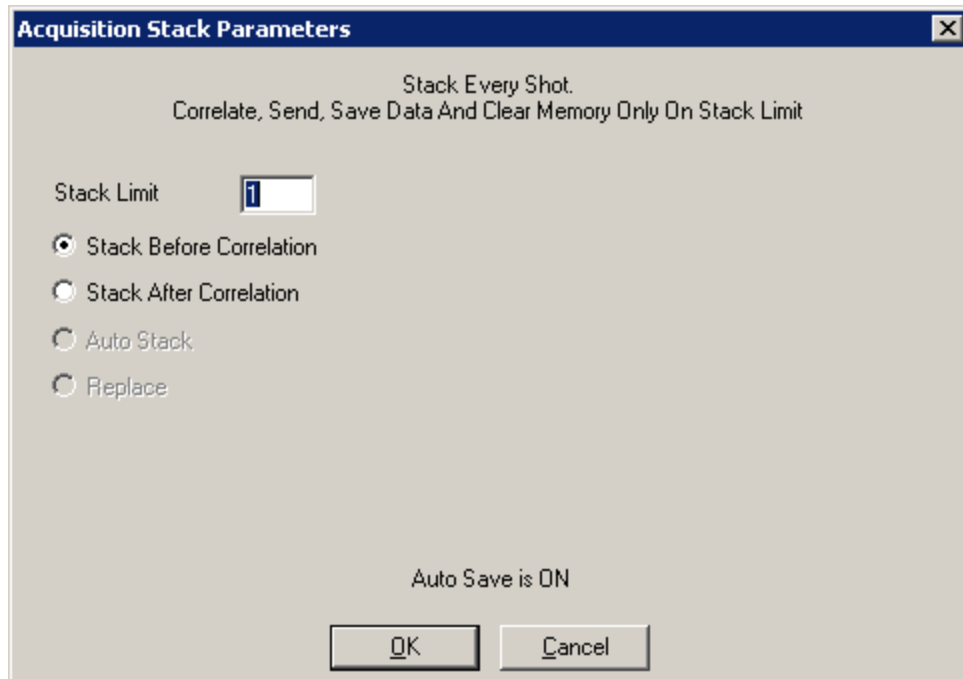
Acquisition Stack Parameters

Stack Every Shot.
Correlate, Send, Save Data And Clear Memory Only On Stack Limit

Stack Limit 1

Stack Before Correlation

Stack After Correlation

Auto Stack

Replace

Auto Save is ON

OK

Cancel